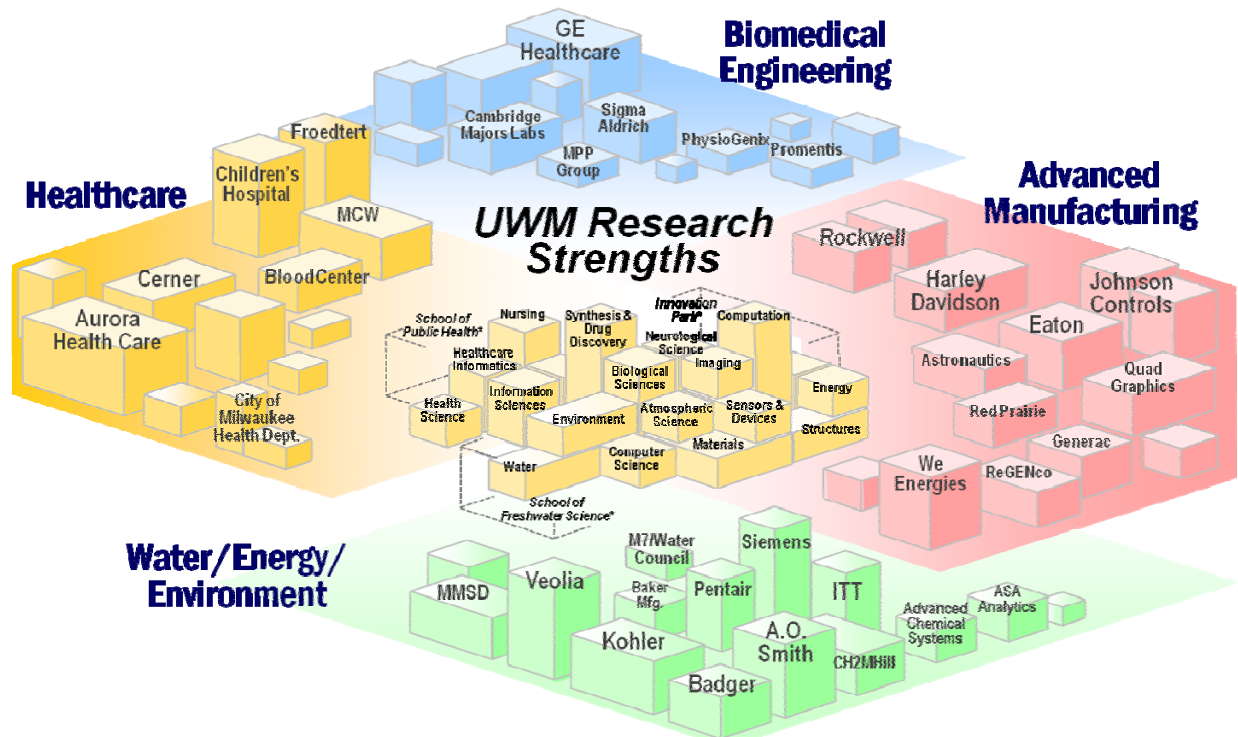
UWM Research Strengths

Biomedical Engineering

GE Healthcare

Cambridge Majors Labs

Sigma Aldrich

MPP Group

PhysioGenix

Promentis

Healthcare

Froedtert

Children's Hospital

MCW

Cerner

BloodCenter

Aurora Health Care

City of Milwaukee Health Dept.

Advanced Manufacturing

Rockwell

Harley Davidson

Johnson Controls

Eaton

Astronautics

Quad Graphics

Red Prairie

Generac

We Energies

ReGENco

School of Public Health*

Nursing

Synthesis & Drug Discovery

Innovation Park*

Computation

Neurological Science

Healthcare Informatics

Biological Sciences

Imaging

Energy

Health Science

Information Sciences

Environment

Atmospheric Science

Sensors & Devices

Structures

Materials

Water

Computer Science

School of Freshwater Science*

Water/Energy/ Environment

M7/Water Council

Siemens

MMSD

Veolia

Baker Mfg.

Pentair

ITT

Advanced Chemical Systems

ASA Analytics

Kohler

A.O. Smith

CH2MHill

Badger